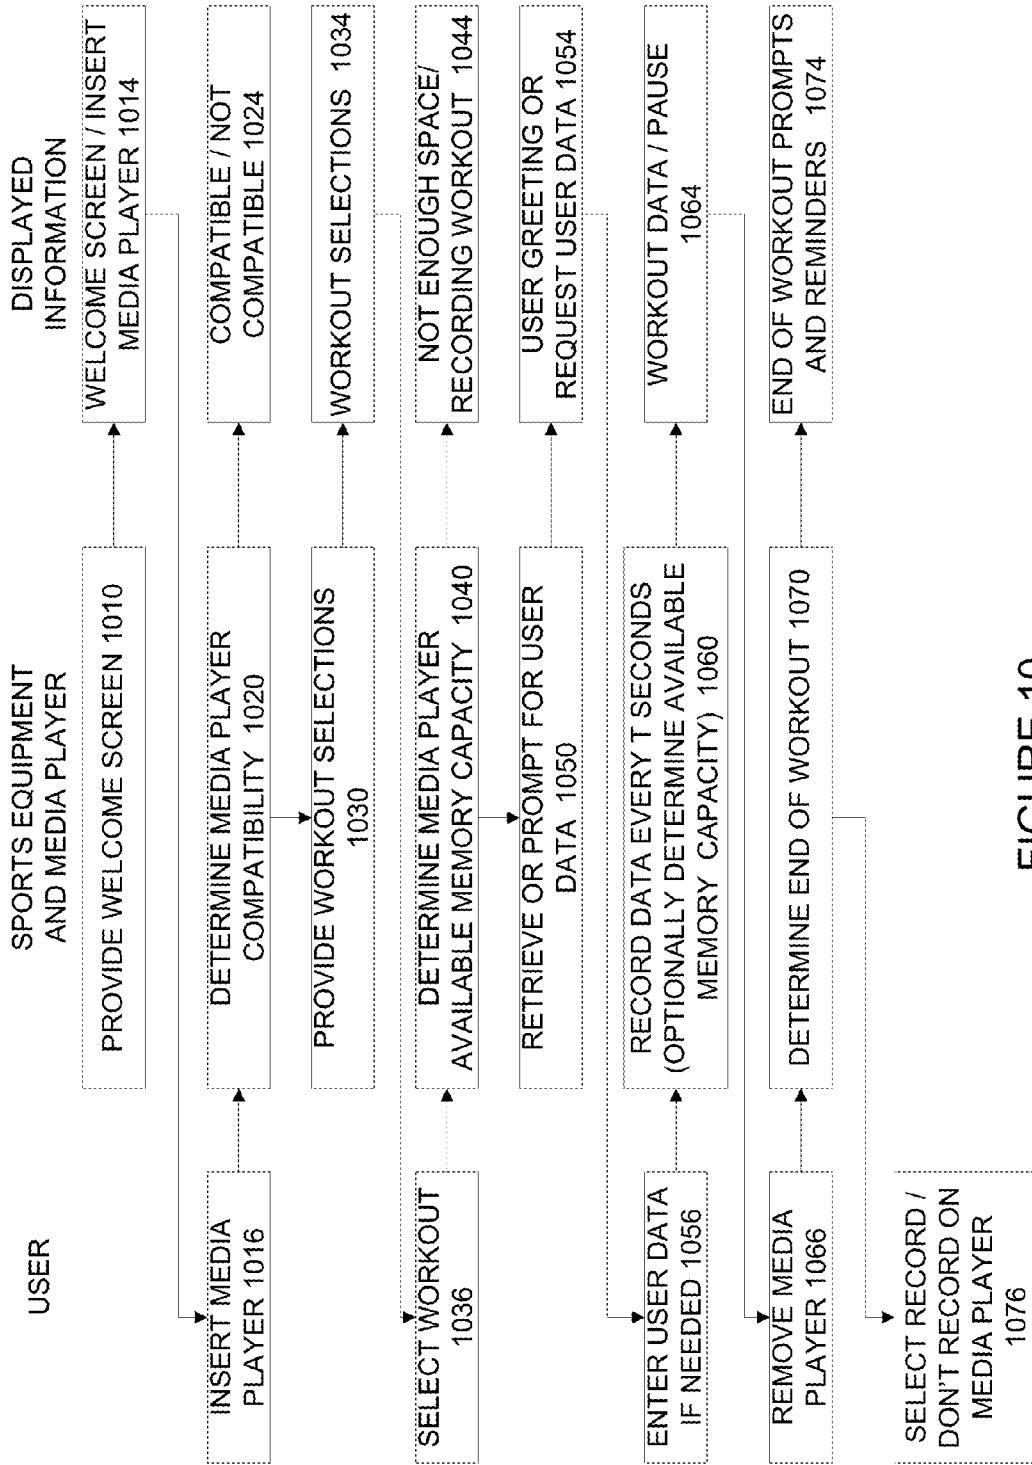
USER

SPORTS EQUIPMENT AND MEDIA PLAYER

DISPLAYED INFORMATION

PROVIDE WELCOME SCREEN 1010

WELCOME SCREEN / INSERT MEDIA PLAYER 1014

INSERT MEDIA PLAYER 1016

DETERMINE MEDIA PLAYER COMPATIBILITY 1020

COMPATIBLE / NOT COMPATIBLE 1024

PROVIDE WORKOUT SELECTIONS 1030

WORKOUT SELECTIONS 1034

SELECT WORKOUT 1036

DETERMINE MEDIA PLAYER AVAILABLE MEMORY CAPACITY 1040

NOT ENOUGH SPACE/ RECORDING WORKOUT 1044

RETRIEVE OR PROMPT FOR USER DATA 1050

USER GREETING OR REQUEST USER DATA 1054

ENTER USER DATA IF NEEDED 1056

RECORD DATA EVERY T SECONDS (OPTIONALLY DETERMINE AVAILABLE MEMORY CAPACITY) 1060

WORKOUT DATA / PAUSE 1064

REMOVE MEDIA PLAYER 1066

DETERMINE END OF WORKOUT 1070

END OF WORKOUT PROMPTS AND REMINDERS 1074

SELECT RECORD / DON'T RECORD ON MEDIA PLAYER 1076

FIGURE 10